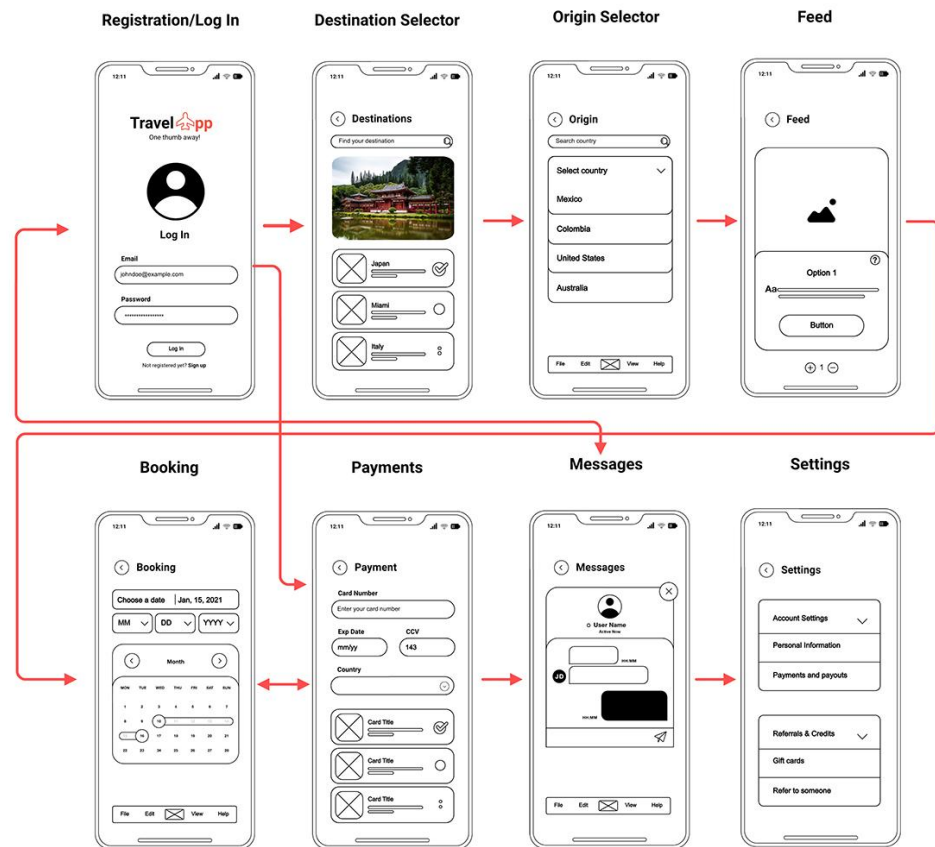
Registration/Log In

12:11

Travel App
One thumb away!

Log In

Email
johndoe@example.com

Password
••••••••••••••••

Log In

Not registered yet? Sign up

Destination Selector

12:11

Destinations

Find your destination

Japan

Miami

Italy

Origin Selector

12:11

Origin

Search country

Select country

Mexico

Colombia

United States

Australia

File Edit View Help

Feed

12:11

Feed

Option 1

Aa

Button

1

Booking

12:11

Booking

Choose a date | Jan, 15, 2021

MM DD YYYY

Month

MON TUE WED THU FRI SAT SUN

1 2 3 4 5 6 7
8 9 10 11 12 13 14
15 16 17 18 19 20 21
22 23 24 25 26 27 28

File Edit View Help

Payments

12:11

Payment

Card Number
Enter your card number

Exp Date
mm/yy

CCV
143

Country

Card Title

Card Title

Card Title

Messages

12:11

Messages

User Name
Active Now

HH:MM

JD

HH:MM

File Edit View Help

Settings

12:11

Settings

Account Settings

Personal Information

Payments and payouts

Referrals & Credits

Gift cards

Refer to someone